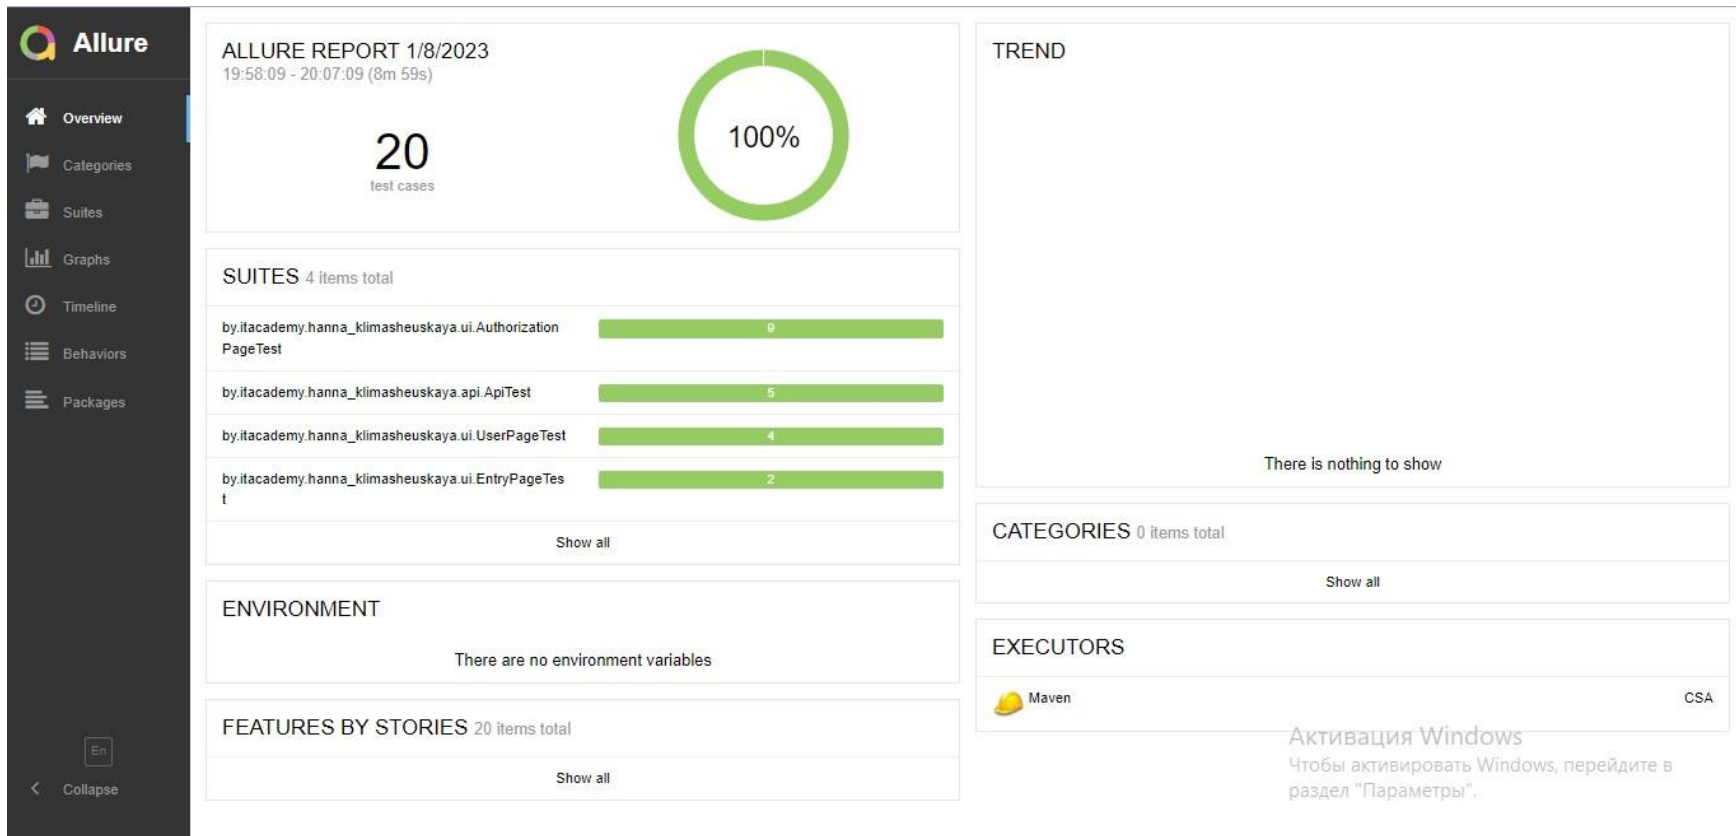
Allure

Overview
Categories
Suites
Graphs
Timeline
Behaviors
Packages

En
Collapse

ALLURE REPORT 1/8/2023
19:58:09 - 20:07:09 (8m 59s)

20
test cases

100%

SUITES 4 items total

| by.itacademy.hanna_klimasheuskaya.ui.AuthorizationPageTest | 9 |
|---|---|
| by.itacademy.hanna_klimasheuskaya.api.ApiTest | 5 |
| by.itacademy.hanna_klimasheuskaya.ui.UserPageTest | 4 |
| by.itacademy.hanna_klimasheuskaya.ui.EntryPageTest | 2 |

Show all

ENVIRONMENT

There are no environment variables

FEATURES BY STORIES 20 items total

Show all

TREND

There is nothing to show

CATEGORIES 0 items total

Show all

EXECUTORS

Maven CSA

Активация Windows
Чтобы активировать Windows, перейдите в раздел "Параметры".